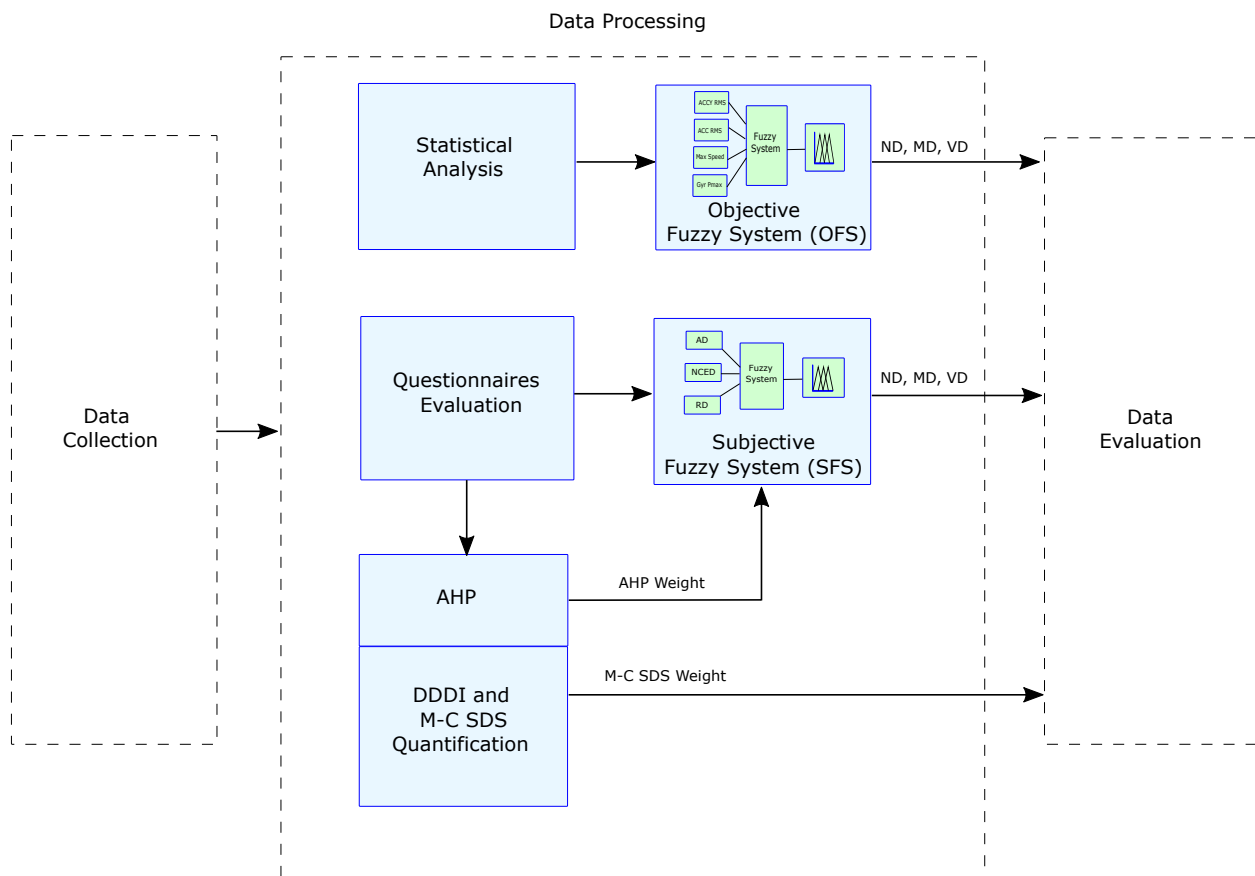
Data Processing

Data Collection

Statistical Analysis

ACCY RMS
ACC RMS
Max Speed
Gyr Pmax
Fuzzy System

Objective Fuzzy System (OFS)

ND, MD, VD

Questionnaires Evaluation

AD
NCED
RD
Fuzzy System

Subjective Fuzzy System (SFS)

ND, MD, VD

AHP

AHP Weight

DDDI and M-C SDS Quantification

M-C SDS Weight

Data Evaluation